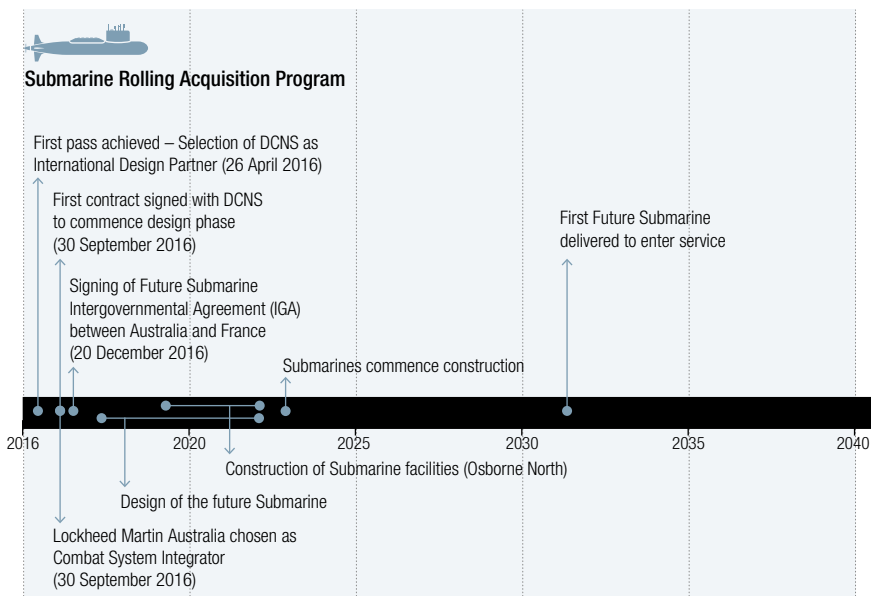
Submarine Rolling Acquisition Program

First pass achieved – Selection of DCNS as International Design Partner (26 April 2016)

First contract signed with DCNS to commence design phase (30 September 2016)

Signing of Future Submarine Intergovernmental Agreement (IGA) between Australia and France (20 December 2016)

Submarines commence construction

First Future Submarine delivered to enter service

2016
2020
2025
2030
2035
2040

Construction of Submarine facilities (Osborne North)

Design of the future Submarine

Lockheed Martin Australia chosen as Combat System Integrator (30 September 2016)